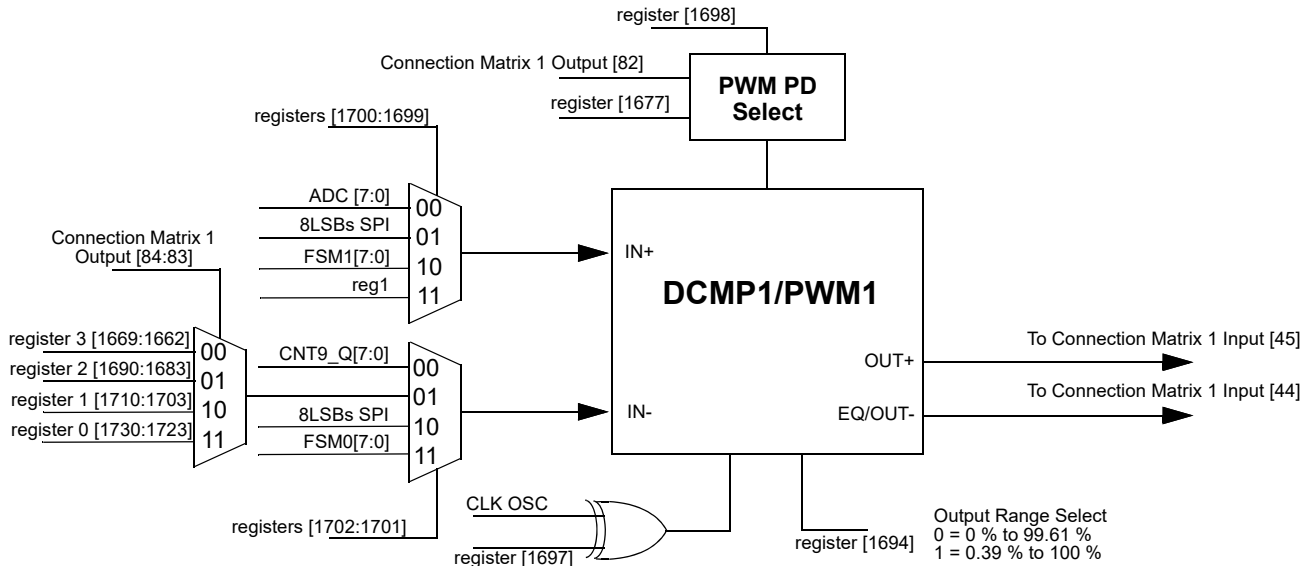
register [1698]

Connection Matrix 1 Output [82]

register [1677]

PWM PD Select

registers [1700:1699]

ADC [7:0]
8LSBs SPI
FSM1[7:0]
reg1

00
01
10
11

Connection Matrix 1 Output [84:83]

IN+

DCMP1/PWM1

register 3 [1669:1662]
register 2 [1690:1683]
register 1 [1710:1703]
register 0 [1730:1723]

00
01
10
11

CNT9_Q[7:0]
8LSBs SPI
FSM0[7:0]

00
01
10
11

OUT+

To Connection Matrix 1 Input [45]

To Connection Matrix 1 Input [44]

IN-

EQ/OUT-

CLK OSC

registers [1702:1701]

register [1697]

register [1694]

Output Range Select
0 = 0 % to 99.61 %
1 = 0.39 % to 100 %